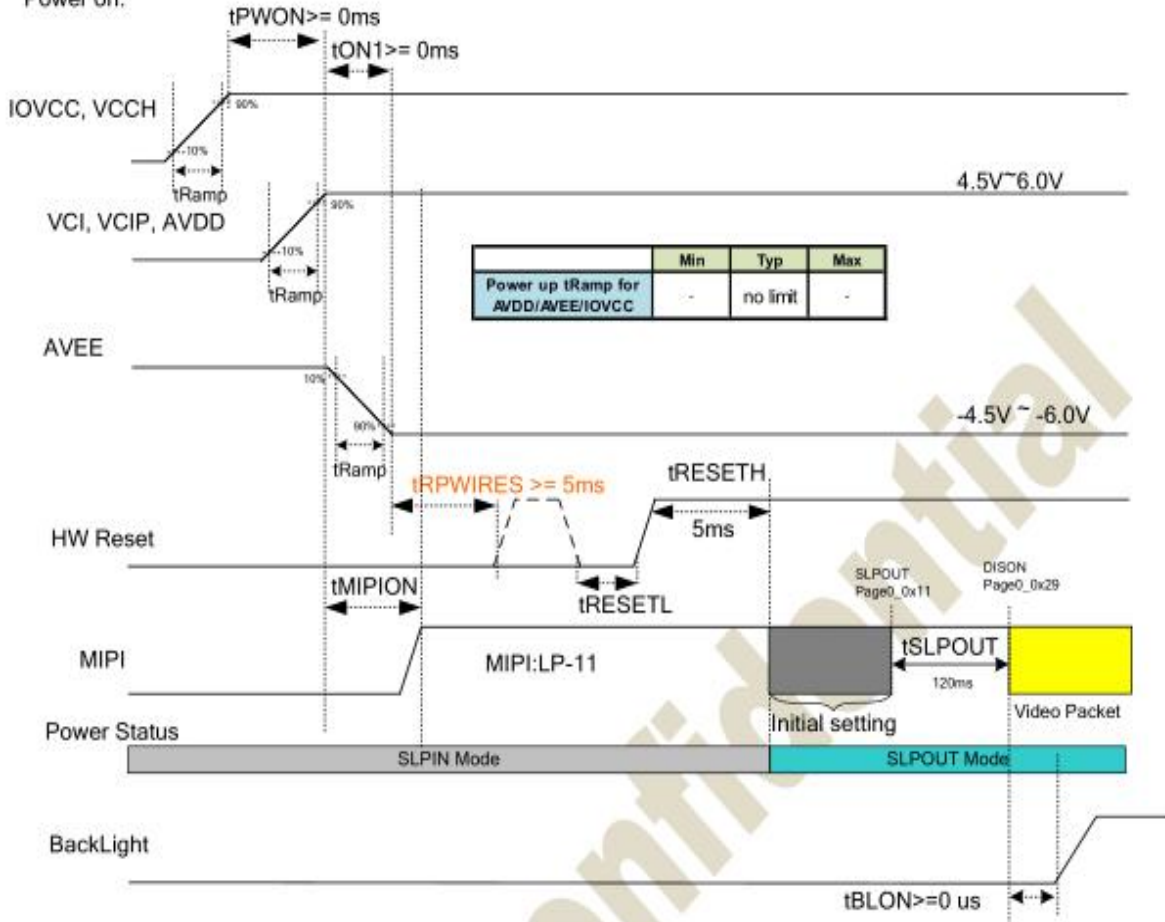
Power on:

tPWON>= 0ms

tON1>= 0ms

IOVCC, VCCH

90%

10%

tRamp

4.5V~6.0V

VCI, VCIP, AVDD

90%

10%

tRamp

| | Min | Typ | Max |
|---|---|---|---|
| Power up tRamp for AVDD/AVEE/IOVCC | - | no limit | - |

AVEE

10%

90%

tRamp

-4.5V ~ -6.0V

tRPWIRES >= 5ms

tRESETH

HW Reset

5ms

tMIPION

tRESETL

SLPOUT Page0_0x11

DISON Page0_0x29

MIPI

MIPI:LP-11

tSLPOUT

120ms

Initial setting

Video Packet

Power Status

SLPIN Mode

SLPOUT Mode

BackLight

tBLON>=0 us

Confidential